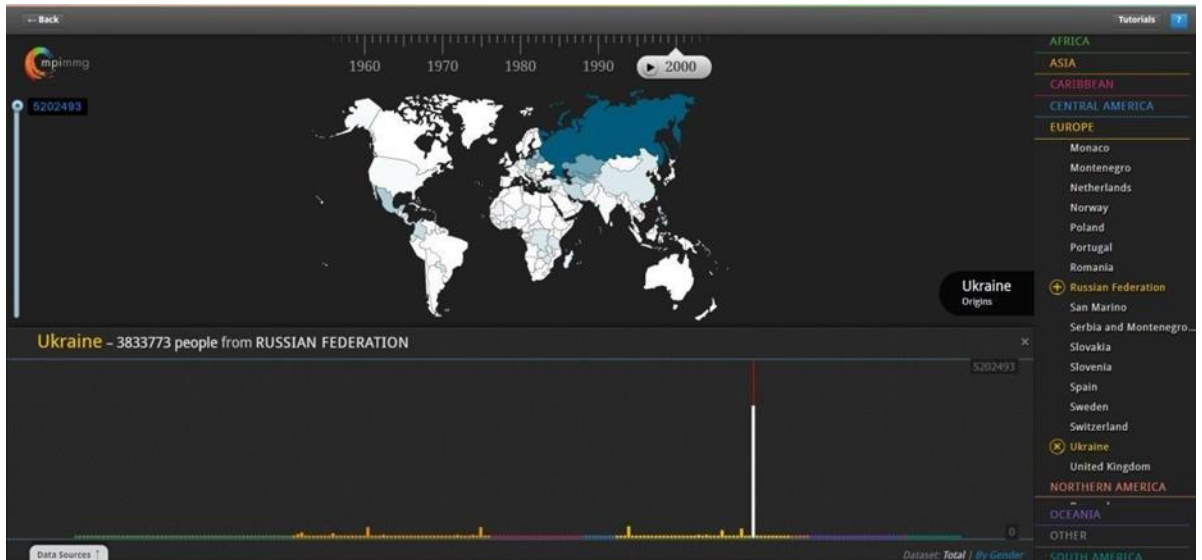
← Back

Tutorials ?

mpimmg

1960 1970 1980 1990 2000

5202493

Ukraine
Origins

AFRICA
ASIA
CARIBBEAN
CENTRAL AMERICA
EUROPE
Monaco
Montenegro
Netherlands
Norway
Poland
Portugal
Romania
Russian Federation
San Marino
Serbia and Montenegro...
Slovakia
Slovenia
Spain
Sweden
Switzerland
Ukraine
United Kingdom
NORTHERN AMERICA
OCEANIA
OTHER
SOUTH AMERICA

Ukraine - 3833773 people from RUSSIAN FEDERATION

5202493

0

Data Sources ↑

Dataset: Total | By Gender